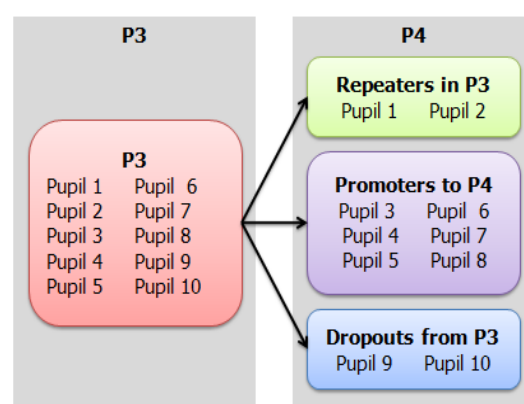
P3

P3
Pupil 1 Pupil 6
Pupil 2 Pupil 7
Pupil 3 Pupil 8
Pupil 4 Pupil 9
Pupil 5 Pupil 10

P4

Repeaters in P3
Pupil 1 Pupil 2

Promoters to P4
Pupil 3 Pupil 6
Pupil 4 Pupil 7
Pupil 5 Pupil 8

Dropouts from P3
Pupil 9 Pupil 10